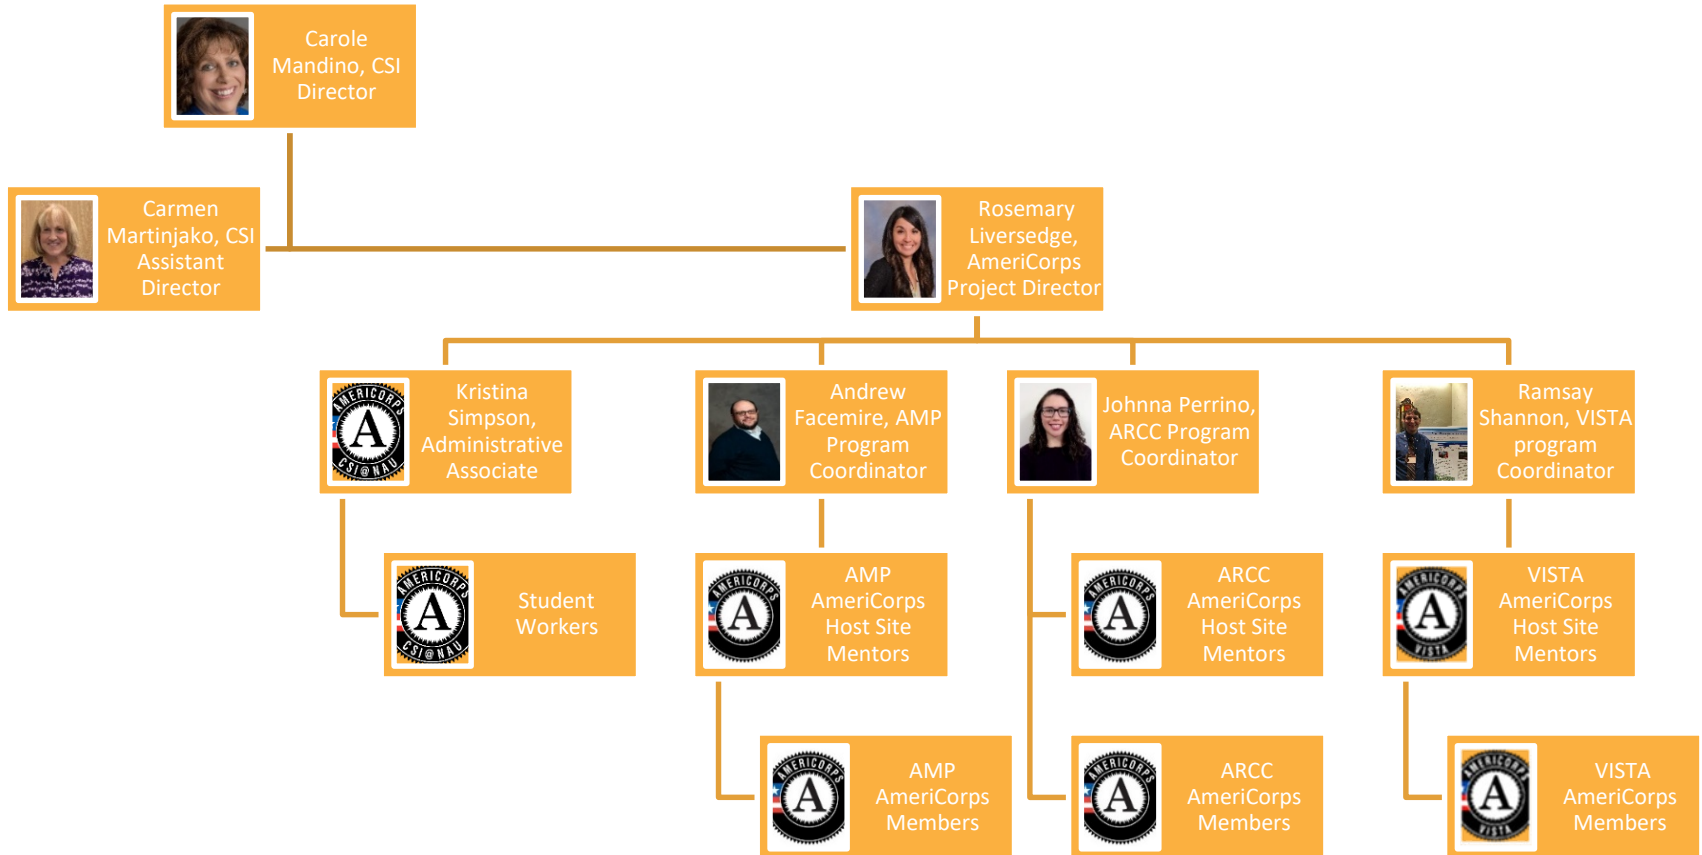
Carole Mandino, CSI Director

Carmen Martinjako, CSI Assistant Director

Rosemary Liversedge, AmeriCorps Project Director

AMERICORPS A CSI@NAU

Kristina Simpson, Administrative Associate

Andrew Facemire, AMP Program Coordinator

Johnna Perrino, ARCC Program Coordinator

Ramsay Shannon, VISTA program Coordinator

AMERICORPS A CSI@NAU

Student Workers

AMERICORPS A

AMP AmeriCorps Host Site Mentors

AMERICORPS A

ARCC AmeriCorps Host Site Mentors

AMERICORPS A VISTA

VISTA AmeriCorps Host Site Mentors

AMERICORPS A

AMP AmeriCorps Members

AMERICORPS A

ARCC AmeriCorps Members

AMERICORPS A VISTA

VISTA AmeriCorps Members